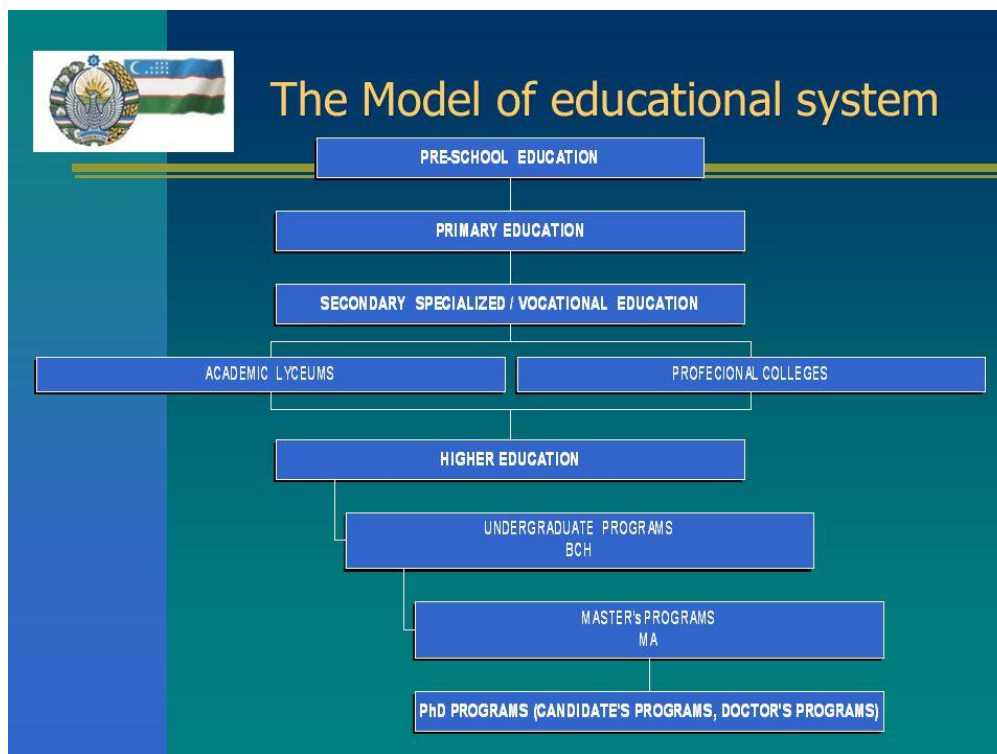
The Model of educational system

PRE-SCHOOL EDUCATION

PRIMARY EDUCATION

SECONDARY SPECIALIZED / VOCATIONAL EDUCATION

ACADEMIC LYCEUMS

PROFECIONAL COLLEGES

HIGHER EDUCATION

UNDERGRADUATE PROGRAMS
BCH

MASTER's PROGRAMS
MA

PhD PROGRAMS (CANDIDATE'S PROGRAMS, DOCTOR'S PROGRAMS)